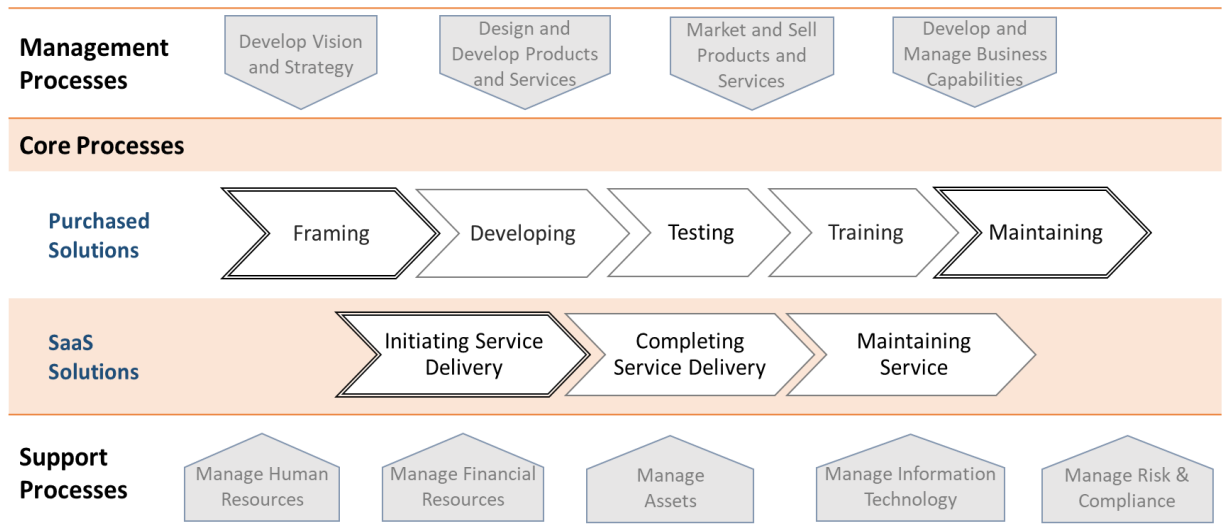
Management Processes

Develop Vision and Strategy

Design and Develop Products and Services

Market and Sell Products and Services

Develop and Manage Business Capabilities

Core Processes

Purchased Solutions

Framing

Developing

Testing

Training

Maintaining

SaaS Solutions

Initiating Service Delivery

Completing Service Delivery

Maintaining Service

Support Processes

Manage Human Resources

Manage Financial Resources

Manage Assets

Manage Information Technology

Manage Risk & Compliance